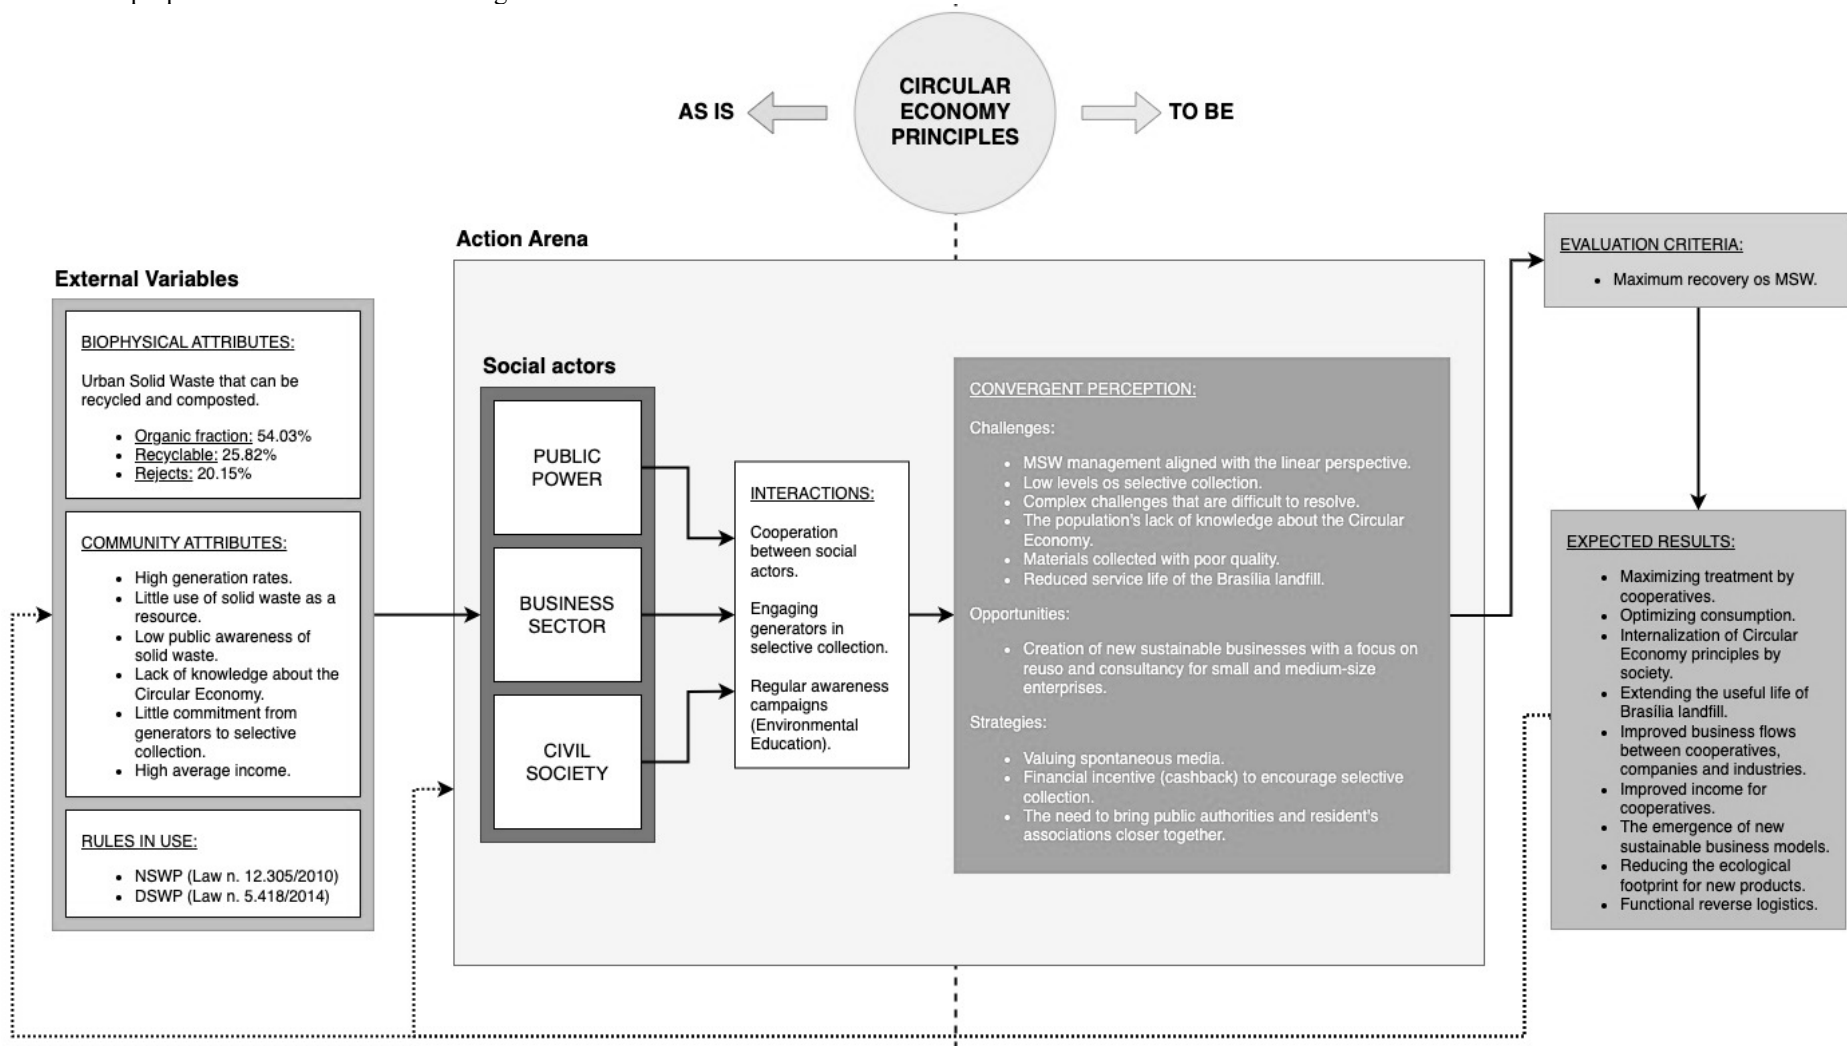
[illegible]

AS IS

CIRCULAR ECONOMY PRINCIPLES

TO BE

Action Arena

External Variables

BIOPHYSICAL ATTRIBUTES:

Urban Solid Waste that can be recycled and composted.

- Organic fraction: 54.03%
- Recyclable: 25.82%
- Rejects: 20.15%

COMMUNITY ATTRIBUTES:

- High generation rates.
- Little use of solid waste as a resource.
- Low public awareness of solid waste.
- Lack of knowledge about the Circular Economy.
- Little commitment from generators to selective collection.
- High average income.

RULES IN USE:

- NSWP (Law n. 12.305/2010)
- DSWP (Law n. 5.418/2014)

Social actors

PUBLIC POWER

BUSINESS SECTOR

CIVIL SOCIETY

INTERACTIONS:

Cooperation between social actors.

Engaging generators in selective collection.

Regular awareness campaigns (Environmental Education).

CONVERGENT PERCEPTION:

Challenges:

- MSW management aligned with the linear perspective.
- Low levels os selective collection.
- Complex challenges that are difficult to resolve.
- The population's lack of knowledge about the Circular Economy.
- Materials collected with poor quality.
- Reduced service life of the Brasília landfill.

Opportunities:

- Creation of new sustainable businesses with a focus on reuso and consultancy for small and medium-size enterprises.

Strategies:

- Valuing spontaneous media.
- Financial incentive (cashback) to encourage selective collection.
- The need to bring public authorities and resident's associations closer together.

EVALUATION CRITERIA:

- Maximum recovery os MSW.

EXPECTED RESULTS:

- Maximizing treatment by cooperatives.
- Optimizing consumption.
- Internalization of Circular Economy principles by society.
- Extending the useful life of Brasília landfill.
- Improved business flows between cooperatives, companies and industries.
- Improved income for cooperatives.
- The emergence of new sustainable business models.
- Reducing the ecological footprint for new products.
- Functional reverse logistics.